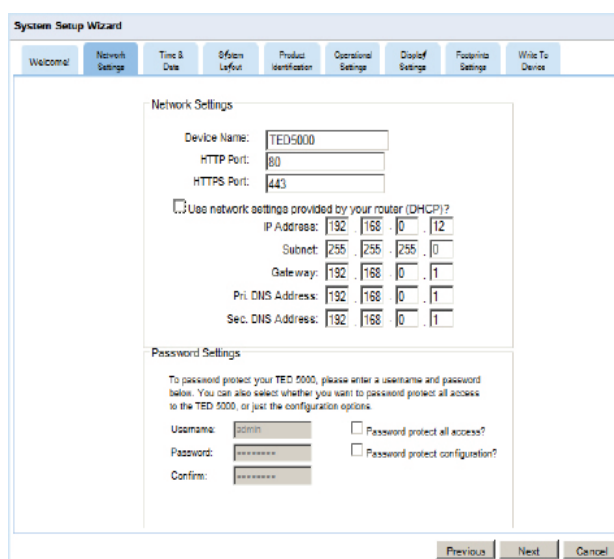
System Setup Wizard

Welcome! | Network Settings | Time & Date | System Layout | Product Identification | Operational Settings | Display Settings | Footprints Settings | Write To Device

Network Settings

Device Name: TED5000
HTTP Port: 80
HTTPS Port: 443

Use network settings provided by your router (DHCP)?

IP Address: 192 . 168 . 0 . 12
Subnet: 255 . 255 . 255 . 0
Gateway: 192 . 168 . 0 . 1
Pri. DNS Address: 192 . 168 . 0 . 1
Sec. DNS Address: 192 . 168 . 0 . 1

Password Settings

To password protect your TED 5000, please enter a username and password below. You can also select whether you want to password protect all access to the TED 5000, or just the configuration options.

Username: admin
Password: ********
Confirm: ********

Password protect all access?
Password protect configuration?

Previous | Next | Cancel